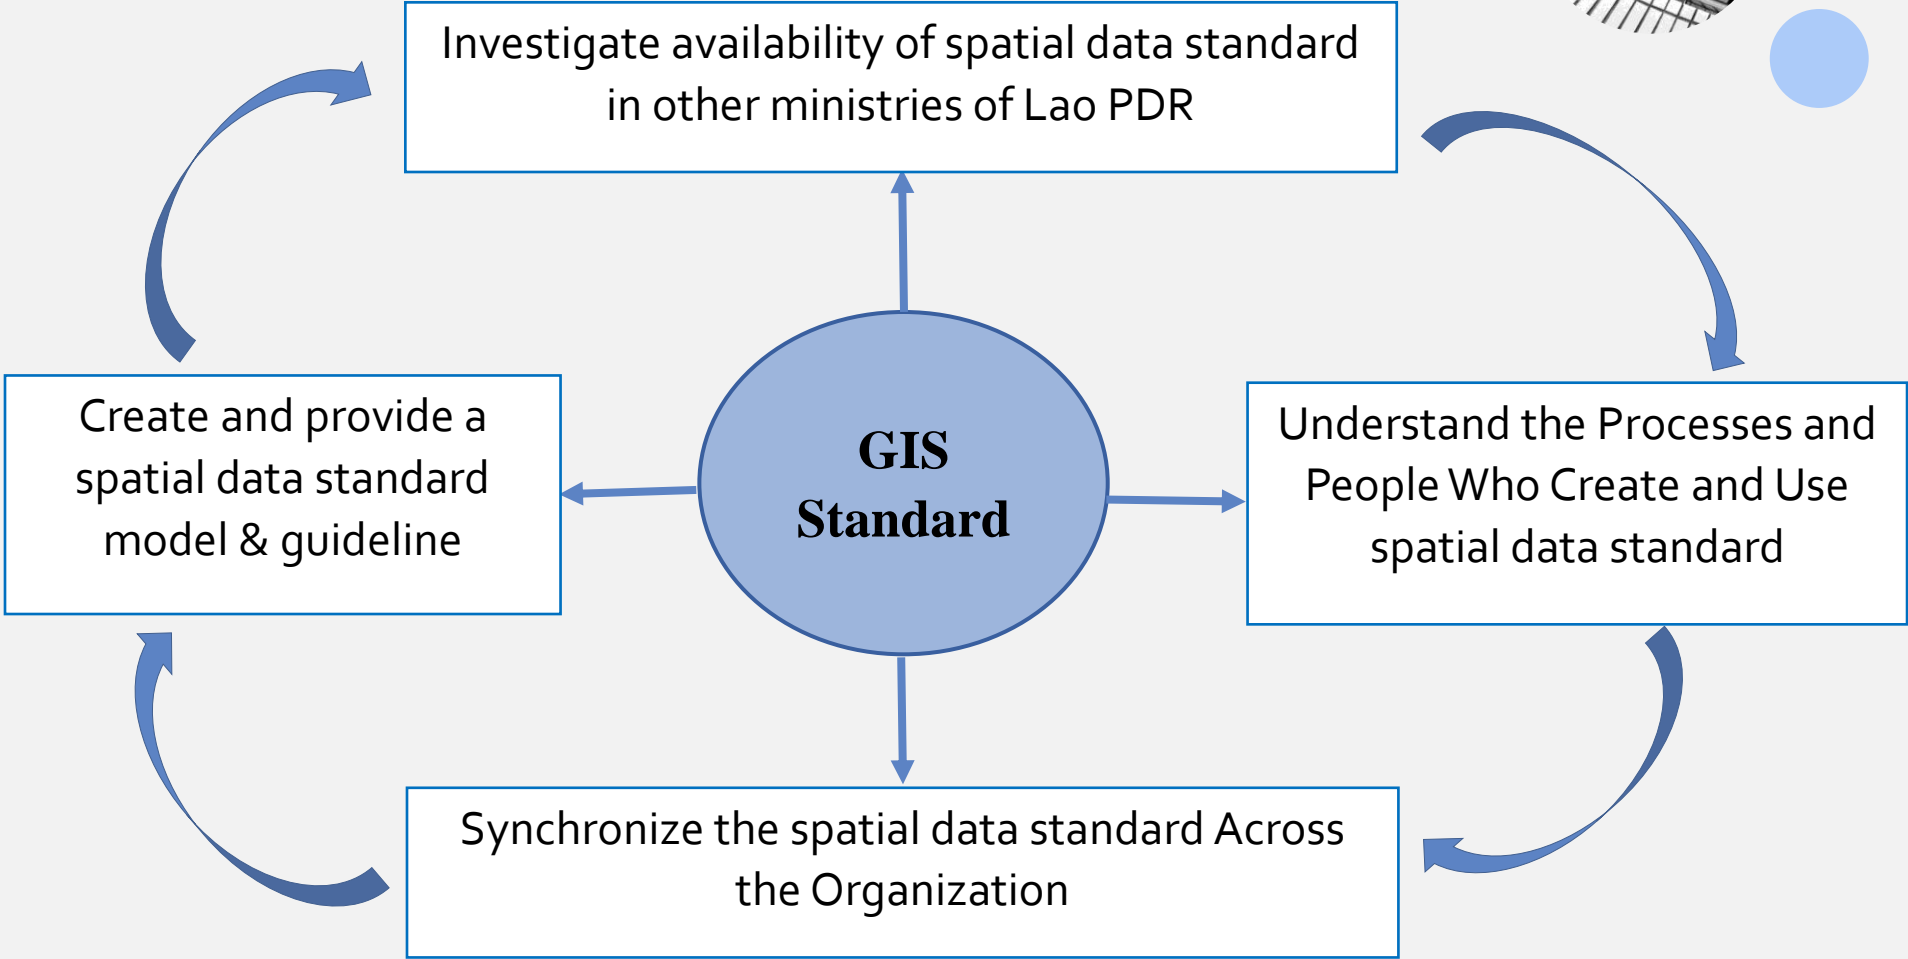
Investigate availability of spatial data standard in other ministries of Lao PDR

Create and provide a spatial data standard model & guideline

GIS Standard

Understand the Processes and People Who Create and Use spatial data standard

Synchronize the spatial data standard Across the Organization